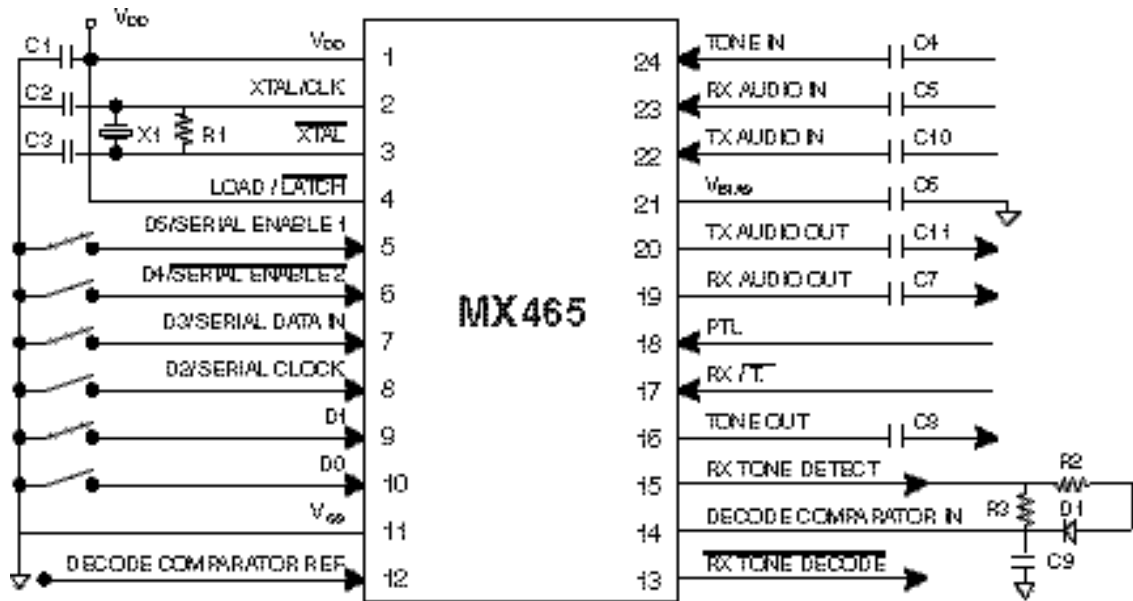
$V_{DD}$
C1
C2
C3
X1
R1
$V_{DD}$
XTAL/CLK
$\overline{XTAL}$
LOAD / $\overline{LATCH}$
D5/SERIAL ENABLE 1
D4/$\overline{SERIAL\ ENABLE\ 2}$
D3/SERIAL DATA IN
D2/SERIAL CLOCK
D1
D0
$V_{SS}$
DECODE COMPARATOR REF
1
2
3
4
5
6
7
8
9
10
11
12
MX465
24
23
22
21
20
19
18
17
16
15
14
13
TONE IN
RX AUDIO IN
TX AUDIO IN
$V_{BIAS}$
TX AUDIO OUT
RX AUDIO OUT
PTL
RX / $\overline{T}$
TONE OUT
RX TONE DETECT
DECODE COMPARATOR IN
$\overline{RX\ TONE\ DECODE}$
C4
C5
C10
C6
C11
C7
C8
R2
R3
D1
C9